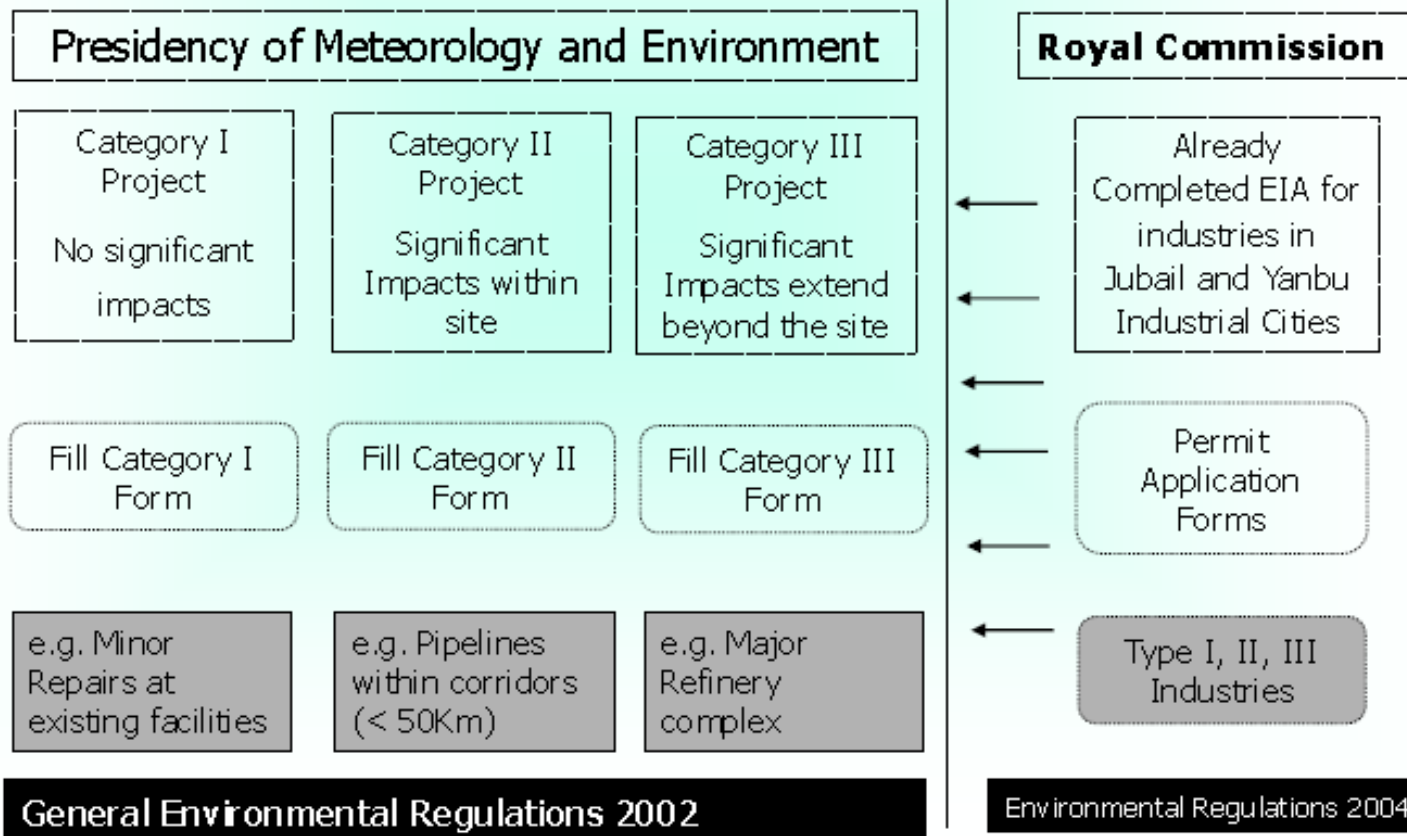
Presidency of Meteorology and Environment

Category I Project

No significant impacts

Category II Project

Significant Impacts within site

Category III Project

Significant Impacts extend beyond the site

Fill Category I Form

Fill Category II Form

Fill Category III Form

e.g. Minor Repairs at existing facilities

e.g. Pipelines within corridors (< 50Km)

e.g. Major Refinery complex

General Environmental Regulations 2002

Royal Commission

Already Completed EIA for industries in Jubail and Yanbu Industrial Cities

Permit Application Forms

Type I, II, III Industries

Environmental Regulations 2004